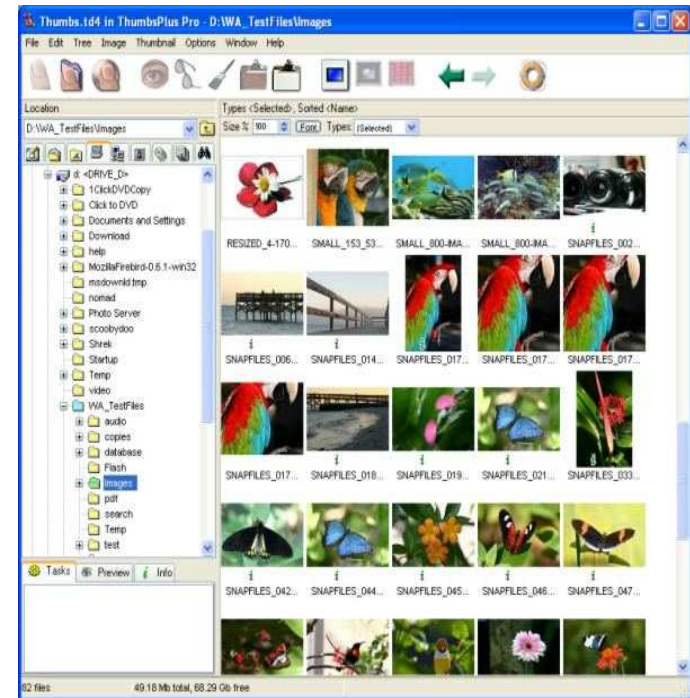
Thumbs.td4 in ThumbsPlus Pro - D:\WA_TestFiles\Images

File Edit Tree Image Thumbnail Options Window Help

Location

D:\WA_TestFiles\Images

d: <DRIVE_D>
1ClickDVDCopy
Click to DVD
Documents and Settings
Download
help
MozillaFirebird-0.6.1-win32
msdownld.tmp
nomad
Photo Server
scoobydoo
Shrek
Startup
Temp
video
WA_TestFiles
audio
copies
database
Flash
Images
pdf
search
Temp
test

Tasks Preview Info

Types <Selected>, Sorted <Name>

Size % 100 Font Types: (Selected)

RESIZED_4-170... SMALL_153_53... SMALL_800-IMA... SMALL_800-IMA... SNAPFILES_002...

SNAPFILES_006... SNAPFILES_014... SNAPFILES_017... SNAPFILES_017... SNAPFILES_017...

SNAPFILES_017... SNAPFILES_018... SNAPFILES_019... SNAPFILES_021... SNAPFILES_033...

SNAPFILES_042... SNAPFILES_044... SNAPFILES_045... SNAPFILES_046... SNAPFILES_047...

82 files 49.18 Mb total, 68.29 Gb free